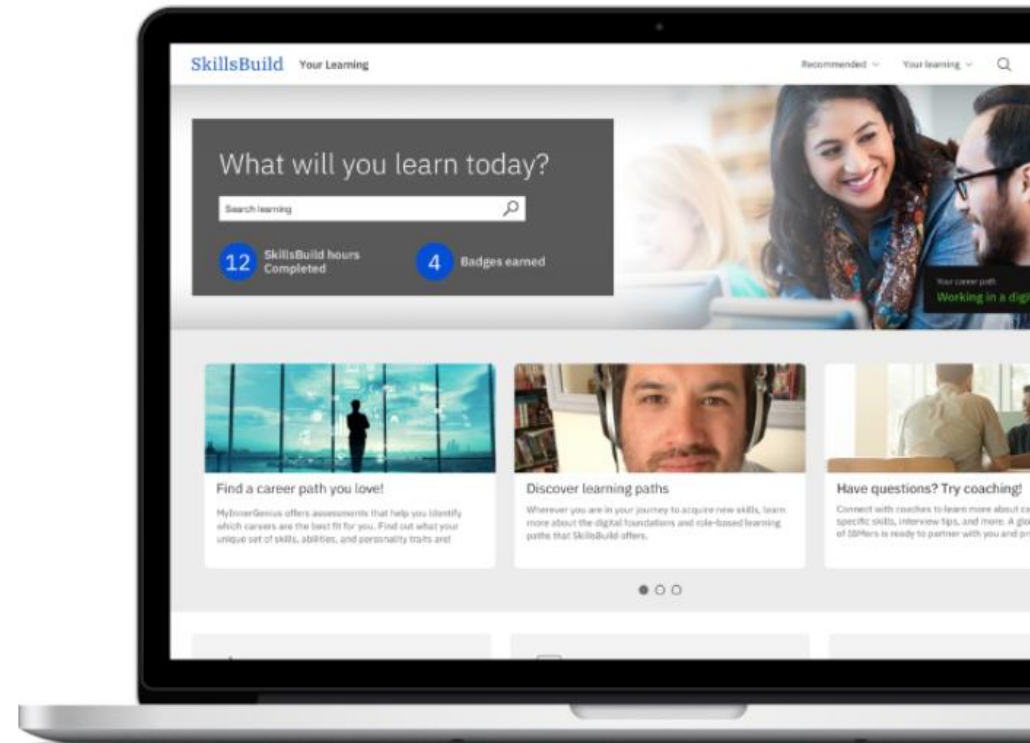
SkillsBuild Your Learning

Recommended Your learning

What will you learn today?

Search learning

12 SkillsBuild hours Completed

4 Badges earned

Your career path

Working in a digi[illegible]

Find a career path you love!

MyInnerGenius offers assessments that help you identify which careers are the best fit for you. Find out what your unique set of skills, abilities, and personality traits are!

Discover learning paths

Wherever you are in your journey to acquire new skills, learn more about the digital foundations and role-based learning paths that SkillsBuild offers.

Have questions? Try coaching!

Connect with coaches to learn more about ca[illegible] specific skills, interview tips, and more. A glo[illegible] of IBMers is ready to partner with you and pr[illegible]